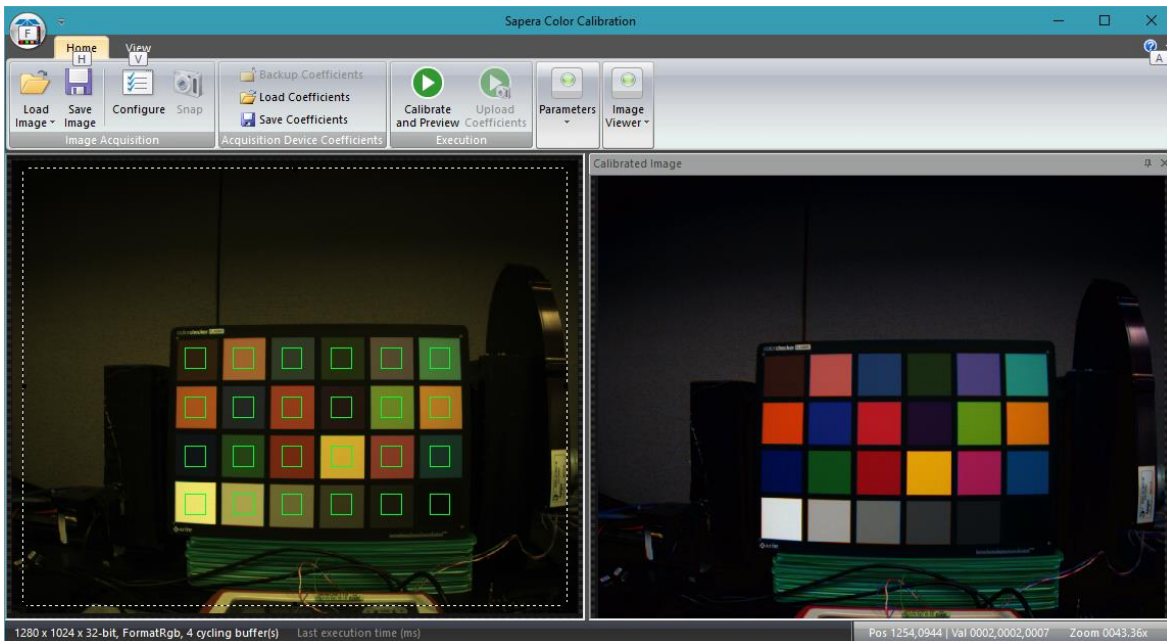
Sapera Color Calibration

Home H
View V

Load Image
Save Image
Configure
Snap
Image Acquisition

Backup Coefficients
Load Coefficients
Save Coefficients
Acquisition Device Coefficients

Calibrate and Preview
Upload Coefficients
Execution

Parameters
Image Viewer

Calibrated Image

1280 x 1024 x 32-bit, FormatRgb, 4 cycling buffer(s)  Last execution time (ms)

Pos 1254,0944 | Val 0002,0002,0007  Zoom 0043.36x